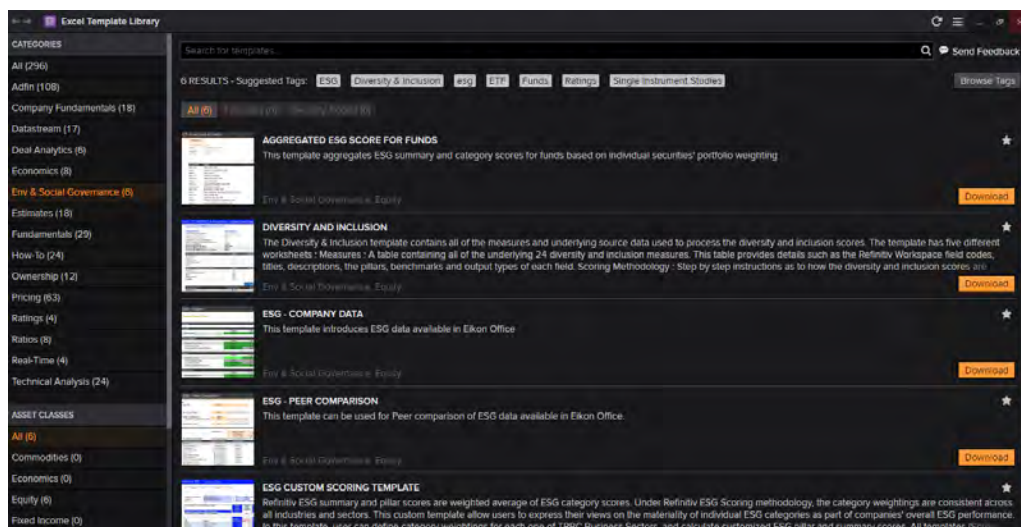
Excel Template Library

CATEGORIES
All (296)
Adfin (108)
Company Fundamentals (18)
Datastream (17)
Deal Analytics (6)
Economics (8)
Env & Social Governance (6)
Estimates (18)
Fundamentals (29)
How-To (24)
Ownership (12)
Pricing (63)
Ratings (4)
Ratios (8)
Real-Time (4)
Technical Analysis (24)

ASSET CLASSES
All (6)
Commodities (0)
Economics (0)
Equity (6)
Fixed Income (0)

Search for templates...
Send Feedback

6 RESULTS - Suggested Tags: ESG Diversity & Inclusion esg ETF Funds Ratings Single Instrument Studies
Browse Tags

All (6) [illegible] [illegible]

AGGREGATED ESG SCORE FOR FUNDS
This template aggregates ESG summary and category scores for funds based on individual securities' portfolio weighting
Env & Social Governance, Equity
Download

DIVERSITY AND INCLUSION
The Diversity & Inclusion template contains all of the measures and underlying source data used to process the diversity and inclusion scores. The template has five different worksheets : Measures : A table containing all of the underlying 24 diversity and inclusion measures. This table provides details such as the Refinitiv Workspace field codes, titles, descriptions, the pillars, benchmarks and output types of each field. Scoring Methodology : Step by step instructions as to how the diversity and inclusion scores are
Env & Social Governance, Equity
Download

ESG - COMPANY DATA
This template introduces ESG data available in Eikon Office
Env & Social Governance, Equity
Download

ESG - PEER COMPARISON
This template can be used for Peer comparison of ESG data available in Eikon Office.
Env & Social Governance, Equity
Download

ESG CUSTOM SCORING TEMPLATE
Refinitiv ESG summary and pillar scores are weighted average of ESG category scores. Under Refinitiv ESG Scoring methodology, the category weightings are consistent across all industries and sectors. This custom template allow users to express their views on the materiality of individual ESG categories as part of companies' overall ESG performance. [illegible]